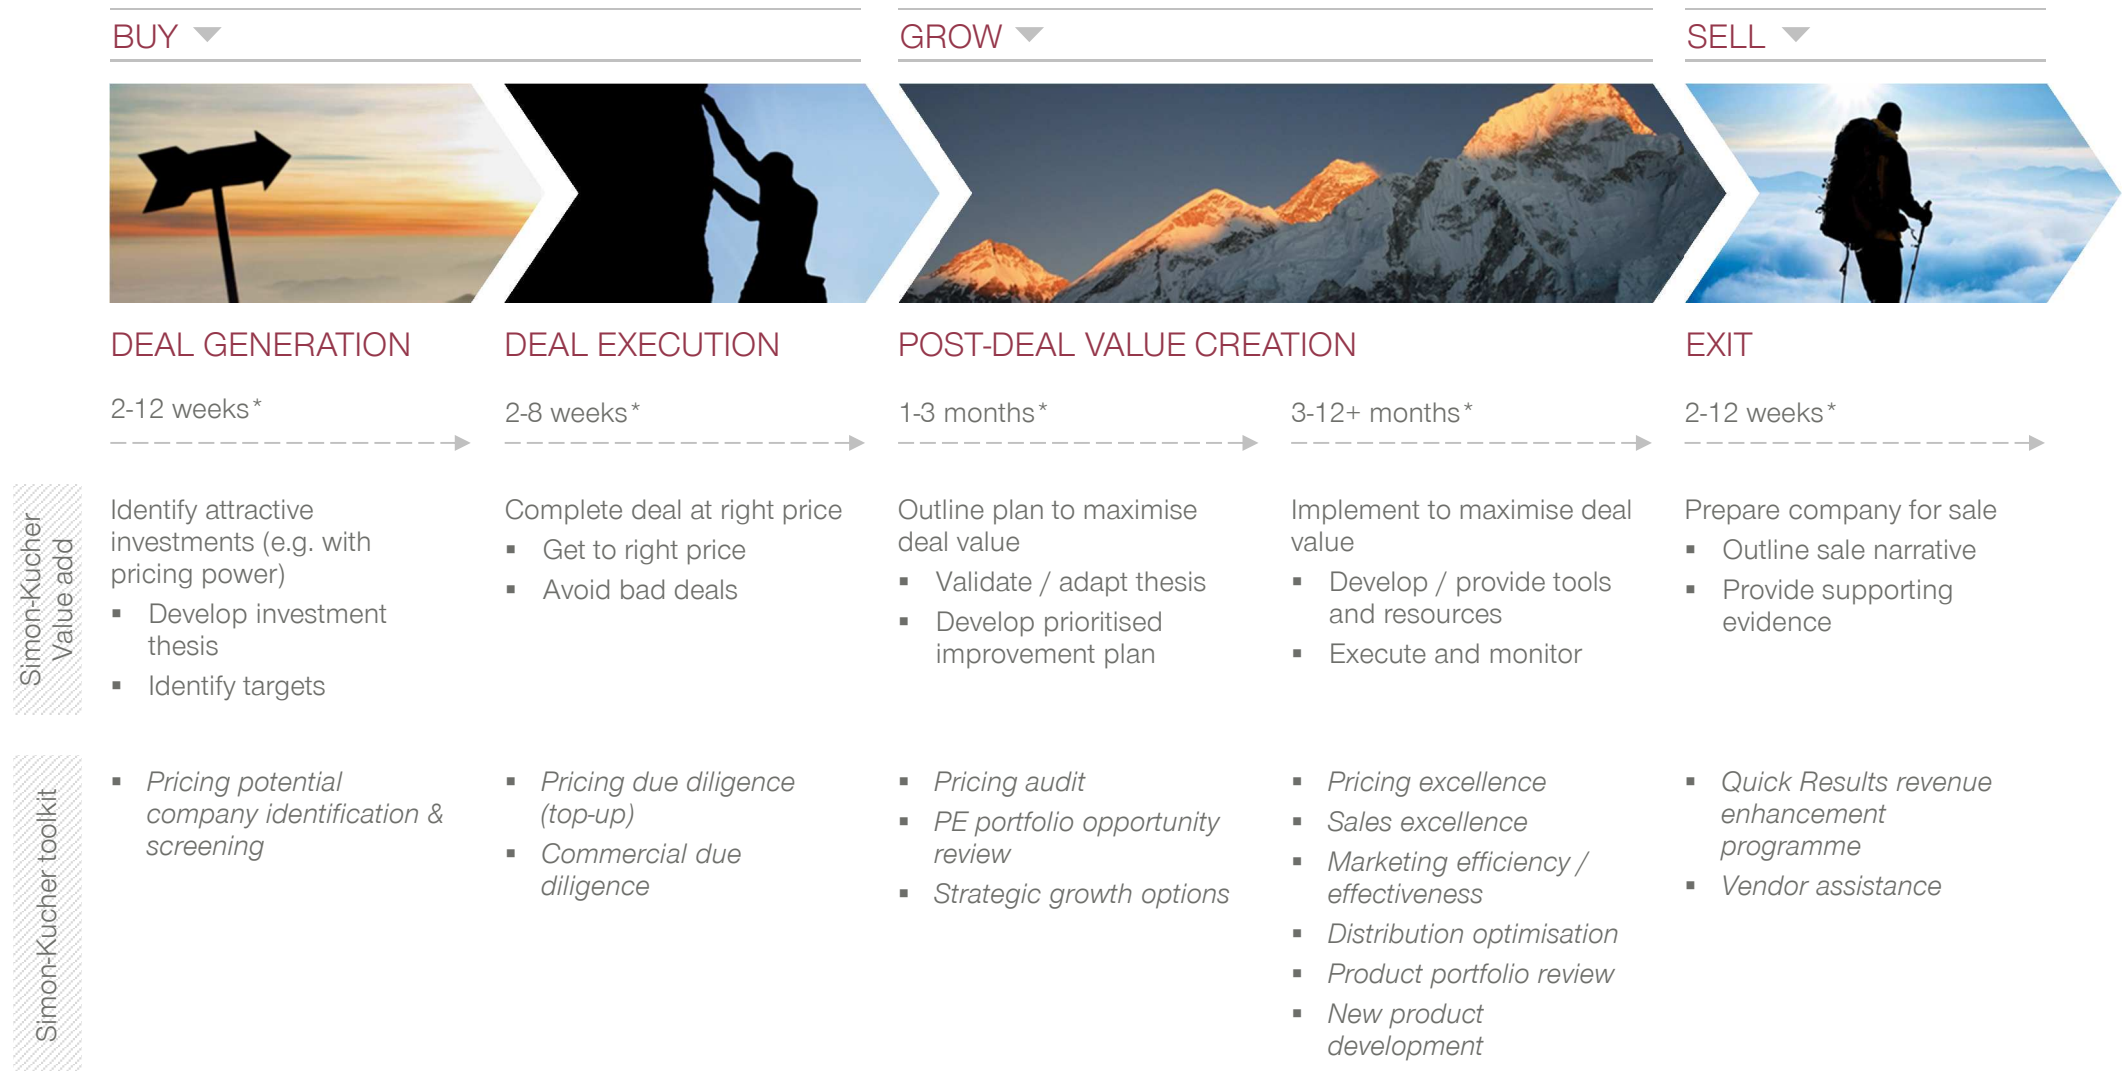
BUY

GROW

SELL

DEAL GENERATION

DEAL EXECUTION

POST-DEAL VALUE CREATION

EXIT

2-12 weeks*

2-8 weeks*

1-3 months*

3-12+ months*

2-12 weeks*

Simon-Kucher Value add

Identify attractive investments (e.g. with pricing power)
▪ Develop investment thesis
▪ Identify targets

Complete deal at right price
▪ Get to right price
▪ Avoid bad deals

Outline plan to maximise deal value
▪ Validate / adapt thesis
▪ Develop prioritised improvement plan

Implement to maximise deal value
▪ Develop / provide tools and resources
▪ Execute and monitor

Prepare company for sale
▪ Outline sale narrative
▪ Provide supporting evidence

Simon-Kucher toolkit

▪ *Pricing potential company identification & screening*

▪ *Pricing due diligence (top-up)*
▪ *Commercial due diligence*

▪ *Pricing audit*
▪ *PE portfolio opportunity review*
▪ *Strategic growth options*

▪ *Pricing excellence*
▪ *Sales excellence*
▪ *Marketing efficiency / effectiveness*
▪ *Distribution optimisation*
▪ *Product portfolio review*
▪ *New product development*

▪ *Quick Results revenue enhancement programme*
▪ *Vendor assistance*